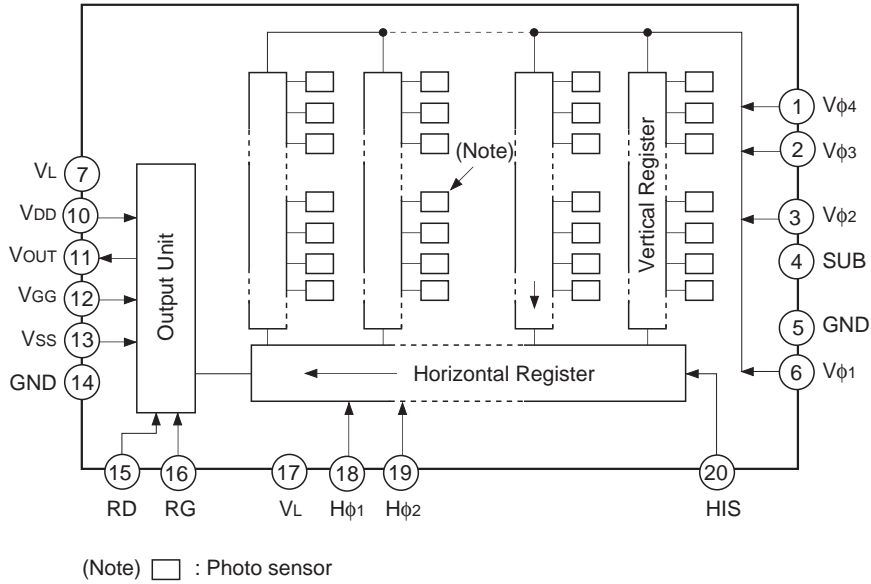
1 Vφ4
2 Vφ3
3 Vφ2
4 SUB
5 GND
6 Vφ1

VL 7
VDD 10
VOUT 11
VGG 12
VSS 13
GND 14

Output Unit

(Note)

Vertical Register

Horizontal Register

15 RD
16 RG
17 VL
18 Hφ1
19 Hφ2
20 HIS

(Note) : Photo sensor